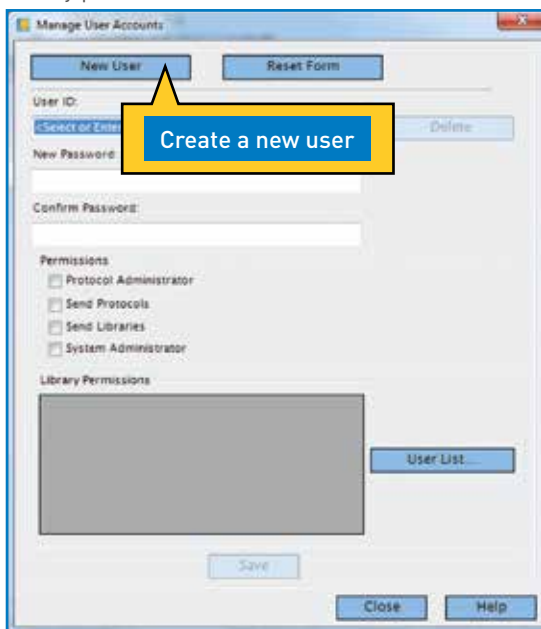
Manage User Accounts

New User

Reset Form

User ID:

<Select or Enter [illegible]

Create a new user

Delete

New Password:

Confirm Password:

Permissions

Protocol Administrator

Send Protocols

Send Libraries

System Administrator

Library Permissions

User List...

Save

Close

Help